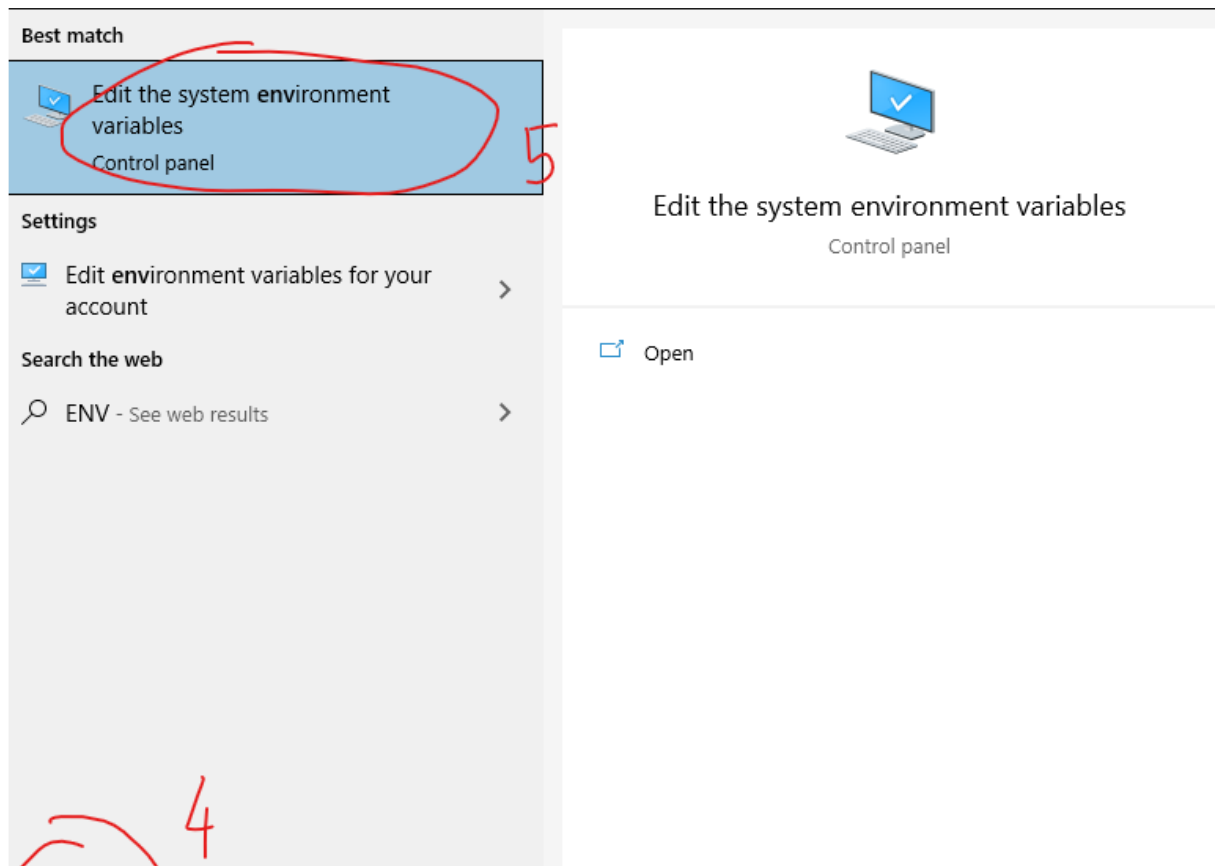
Best match

Edit the system environment variables
Control panel

5

Settings

Edit environment variables for your account

Search the web

ENV - See web results

Edit the system environment variables
Control panel

Open

4